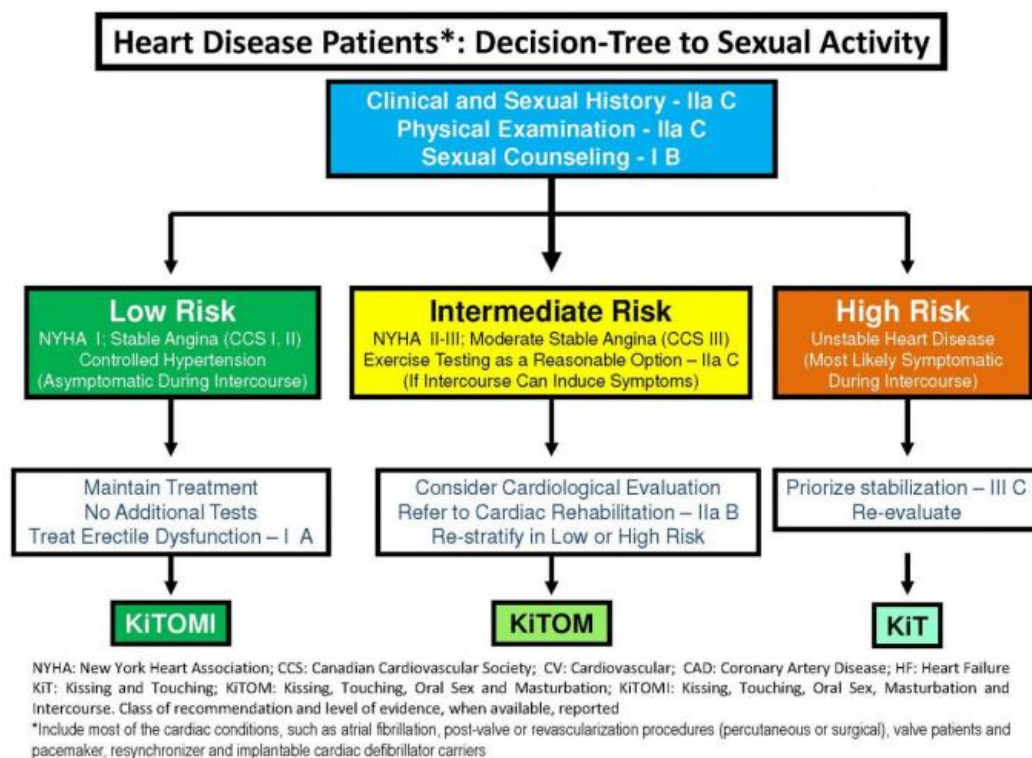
Heart Disease Patients*: Decision-Tree to Sexual Activity

Clinical and Sexual History - IIa C
Physical Examination - IIa C
Sexual Counseling - I B

Low Risk
NYHA I; Stable Angina (CCS I, II)
Controlled Hypertension
(Asymptomatic During Intercourse)

Intermediate Risk
NYHA II-III; Moderate Stable Angina (CCS III)
Exercise Testing as a Reasonable Option – IIa C
(If Intercourse Can Induce Symptoms)

High Risk
Unstable Heart Disease
(Most Likely Symptomatic During Intercourse)

Maintain Treatment
No Additional Tests
Treat Erectile Dysfunction – I A

Consider Cardiological Evaluation
Refer to Cardiac Rehabilitation – IIa B
Re-stratify in Low or High Risk

Priorize stabilization – III C
Re-evaluate

KiTOMI

KiTOM

KiT

NYHA: New York Heart Association; CCS: Canadian Cardiovascular Society; CV: Cardiovascular; CAD: Coronary Artery Disease; HF: Heart Failure
KiT: Kissing and Touching; KiTOM: Kissing, Touching, Oral Sex and Masturbation; KiTOMI: Kissing, Touching, Oral Sex, Masturbation and Intercourse. Class of recommendation and level of evidence, when available, reported
*Include most of the cardiac conditions, such as atrial fibrillation, post-valve or revascularization procedures (percutaneous or surgical), valve patients and pacemaker, resynchronizer and implantable cardiac defibrillator carriers